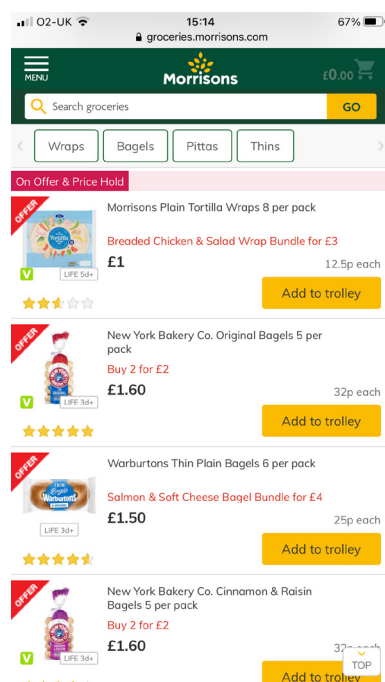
O2-UK 15:14 67%
groceries.morrisons.com

MENU
Morrisons
£0.00

Search groceries
GO

Wraps
Bagels
Pittas
Thins

On Offer & Price Hold

OFFER
Morrisons Plain Tortilla Wraps 8 per pack
Breaded Chicken & Salad Wrap Bundle for £3
V
LIFE 5d+
£1
12.5p each
Add to trolley

OFFER
New York Bakery Co. Original Bagels 5 per pack
Buy 2 for £2
V
LIFE 3d+
£1.60
32p each
Add to trolley

OFFER
Warburtons Thin Plain Bagels 6 per pack
Salmon & Soft Cheese Bagel Bundle for £4
LIFE 3d+
£1.50
25p each
Add to trolley

OFFER
New York Bakery Co. Cinnamon & Raisin Bagels 5 per pack
Buy 2 for £2
V
LIFE 3d+
£1.60
32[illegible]
Add to trolley
TOP